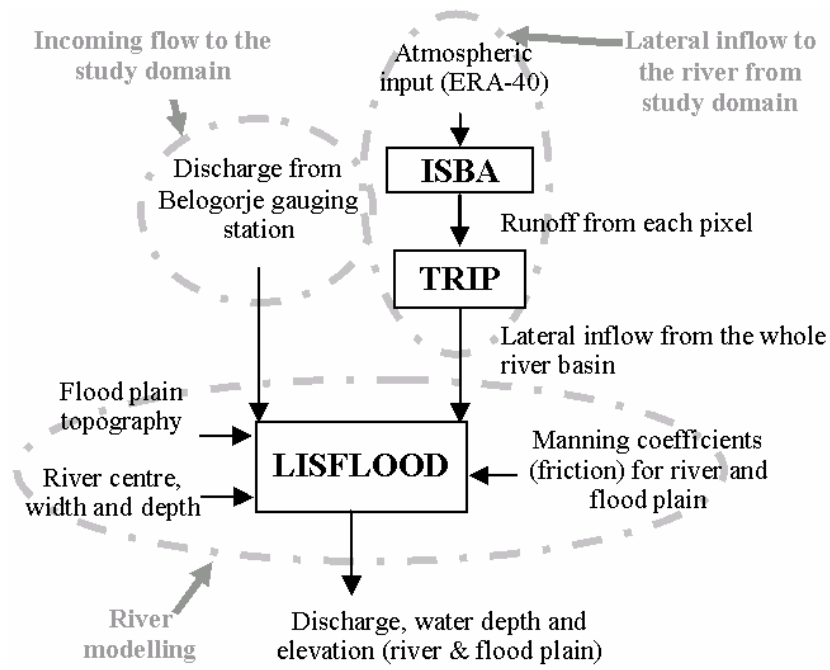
Incoming flow to the study domain

Atmospheric input (ERA-40)

Lateral inflow to the river from study domain

ISBA

Discharge from Belogorje gauging station

Runoff from each pixel

TRIP

Lateral inflow from the whole river basin

Flood plain topography

River centre, width and depth

LISFLOOD

Manning coefficients (friction) for river and flood plain

River modelling

Discharge, water depth and elevation (river & flood plain)